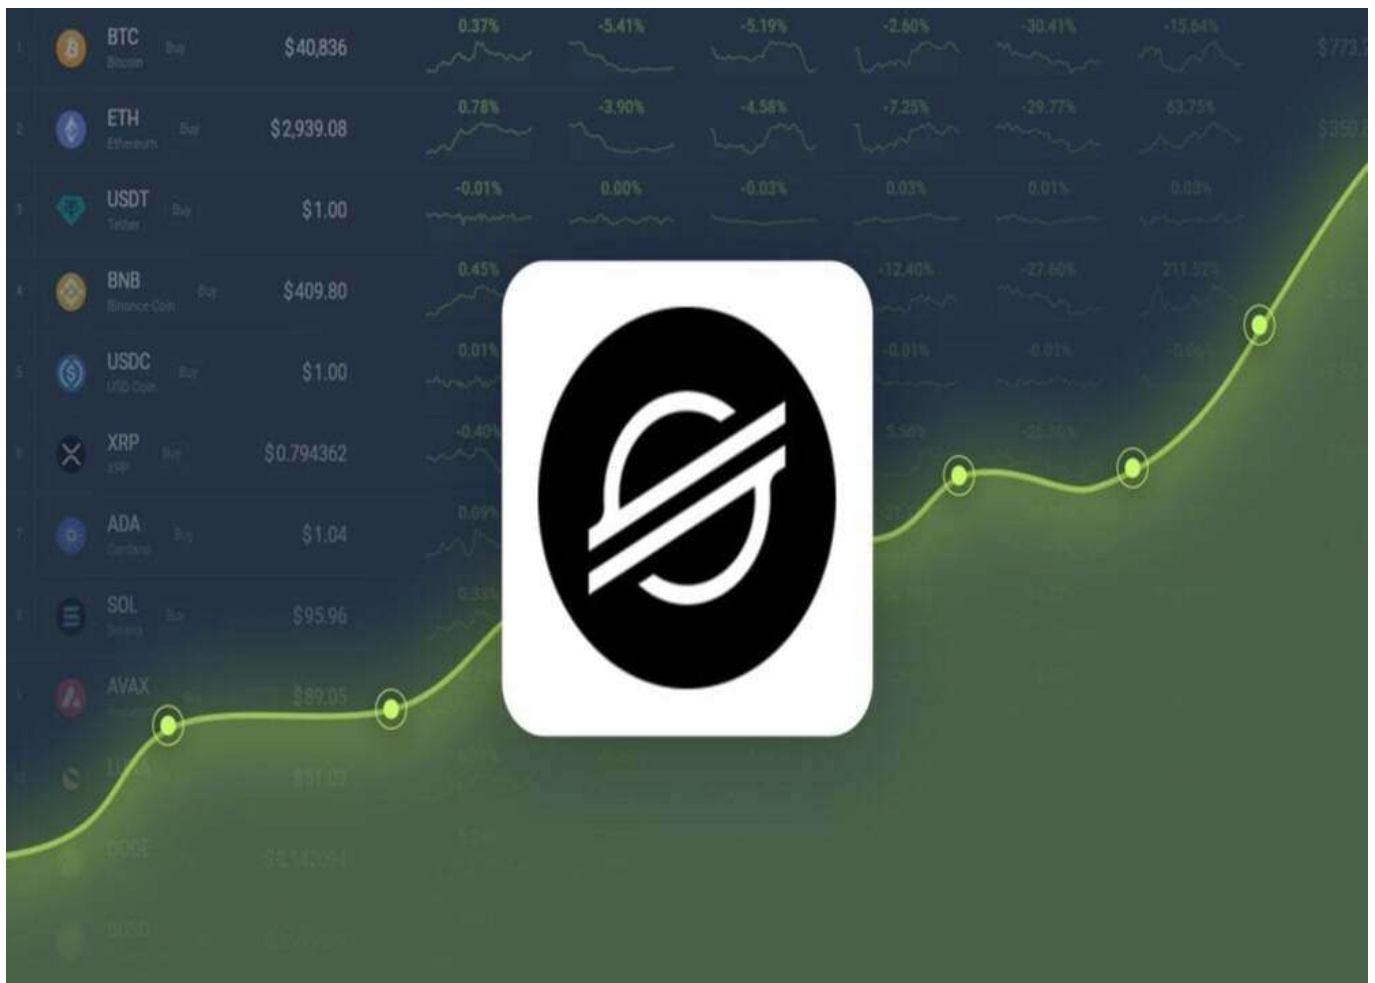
| | | | | | | | | | |
|---|---|---|---|---|---|---|---|---|---|
| 1 | BTC Bitcoin | Buy | $40,836 | 0.37% | -5.41% | -5.19% | -2.60% | -30.41% | -15.64% |
| 2 | ETH Ethereum | Buy | $2,939.08 | 0.78% | -3.90% | -4.58% | -7.25% | -29.77% | 63.75% |
| 3 | USDT Tether | Buy | $1.00 | -0.01% | 0.00% | -0.03% | 0.03% | 0.01% | 0.03% |
| 4 | BNB Binance Coin | Buy | $409.80 | 0.45% | | | -12.40% | -27.60% | 211.52% |
| 5 | USDC USD Coin | Buy | $1.00 | 0.01% | | | -0.01% | -0.01% | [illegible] |
| 6 | XRP XRP | Buy | $0.794362 | -0.40% | | | 5.59% | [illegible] | |
| 7 | ADA Cardano | Buy | $1.04 | 0.09% | | | | | |
| 8 | SOL Solana | Buy | $95.96 | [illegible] | | | | | |
| 9 | AVAX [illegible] | Buy | $89.05 | | | | | | |
| 10 | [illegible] | | $51.03 | | | | | | |
| | DOGE | | $0.142094 | | | | | | |
| | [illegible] | | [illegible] | | | | | | |